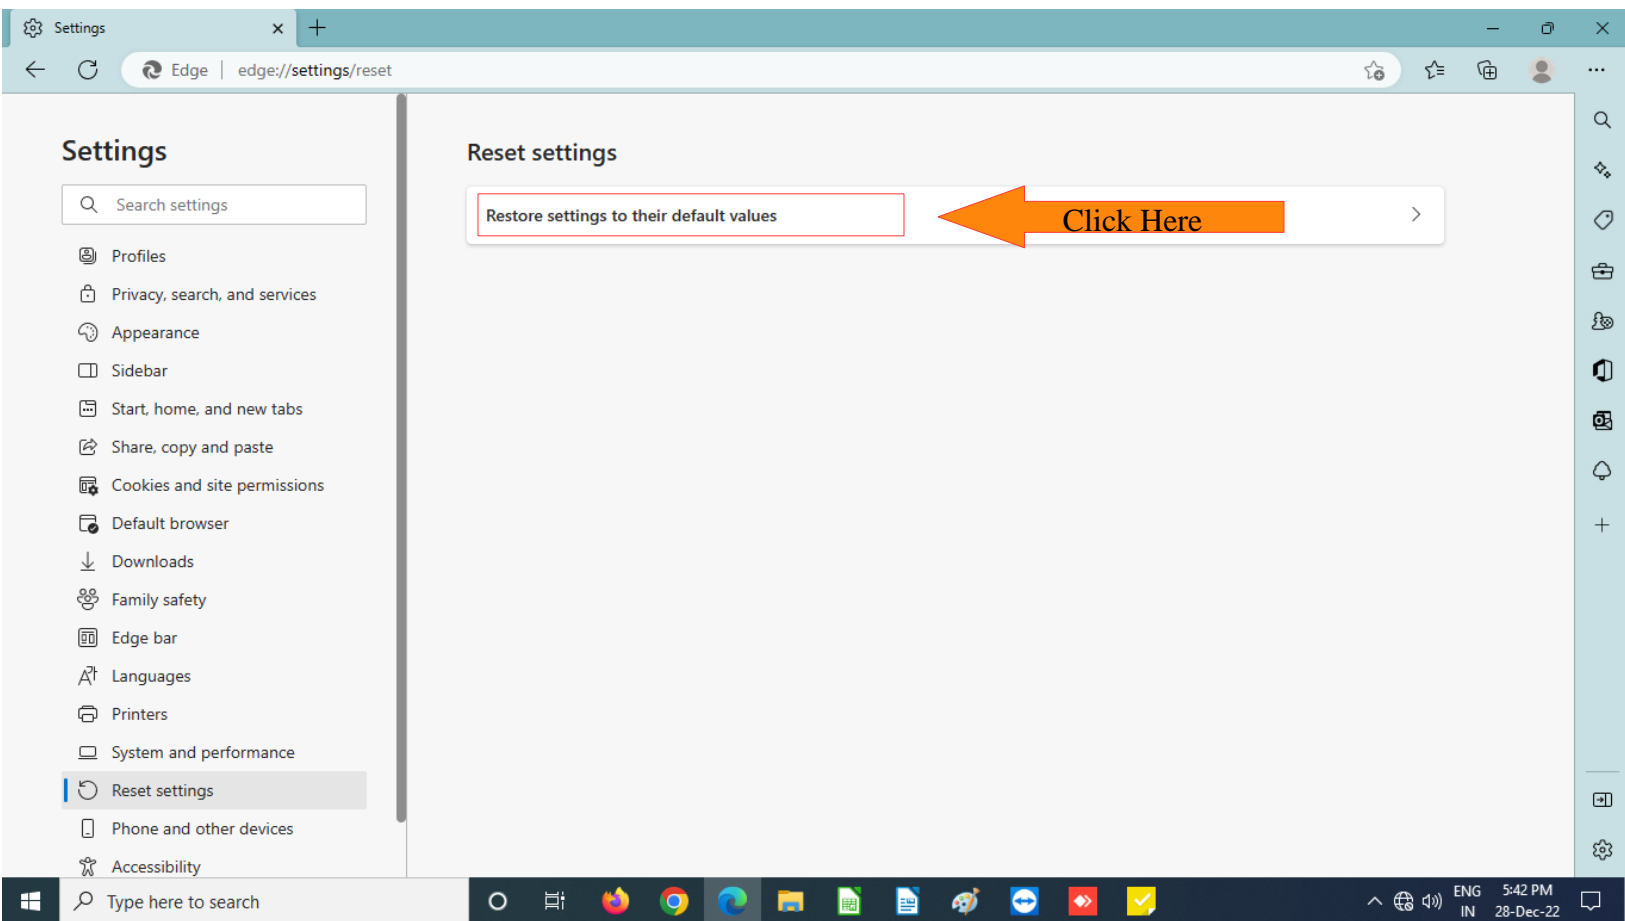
Settings

Edge | edge://settings/reset

Settings

Search settings

Profiles
Privacy, search, and services
Appearance
Sidebar
Start, home, and new tabs
Share, copy and paste
Cookies and site permissions
Default browser
Downloads
Family safety
Edge bar
Languages
Printers
System and performance
Reset settings
Phone and other devices
Accessibility

Reset settings

Restore settings to their default values

Click Here

Type here to search

ENG IN 5:42 PM 28-Dec-22